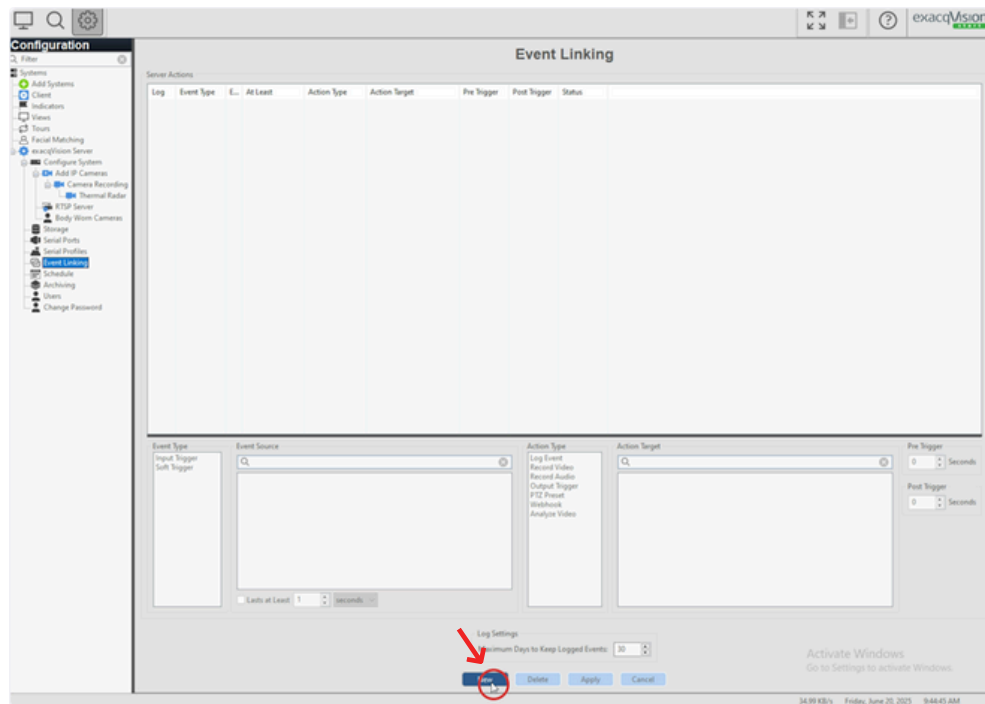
exacqVision

Configuration

Filter

Systems
Add Systems
Client
Indicators
Views
Tours
Facial Matching
exacqVision Server
Configure System
Add IP Cameras
Camera Recording
Thermal Radar
RTSP Server
Body Worn Cameras
Storage
Serial Ports
Serial Profiles
Event Linking
Schedule
Archiving
Users
Change Password

Event Linking

Server Actions

| Log | Event Type | E... | At Least | Action Type | Action Target | Pre Trigger | Post Trigger | Status |
|---|---|---|---|---|---|---|---|---|

Event Type
Input Trigger
Soft Trigger

Event Source

Lasts at Least 1 seconds

Action Type
Log Event
Record Video
Record Audio
Output Trigger
PTZ Preset
Webhook
Analyze Video

Action Target

Pre Trigger
0 Seconds

Post Trigger
0 Seconds

Log Settings
Maximum Days to Keep Logged Events: 30

New Delete Apply Cancel

Activate Windows
Go to Settings to activate Windows.

34.99 KB/s Friday, June 20, 2025 9:44:45 AM